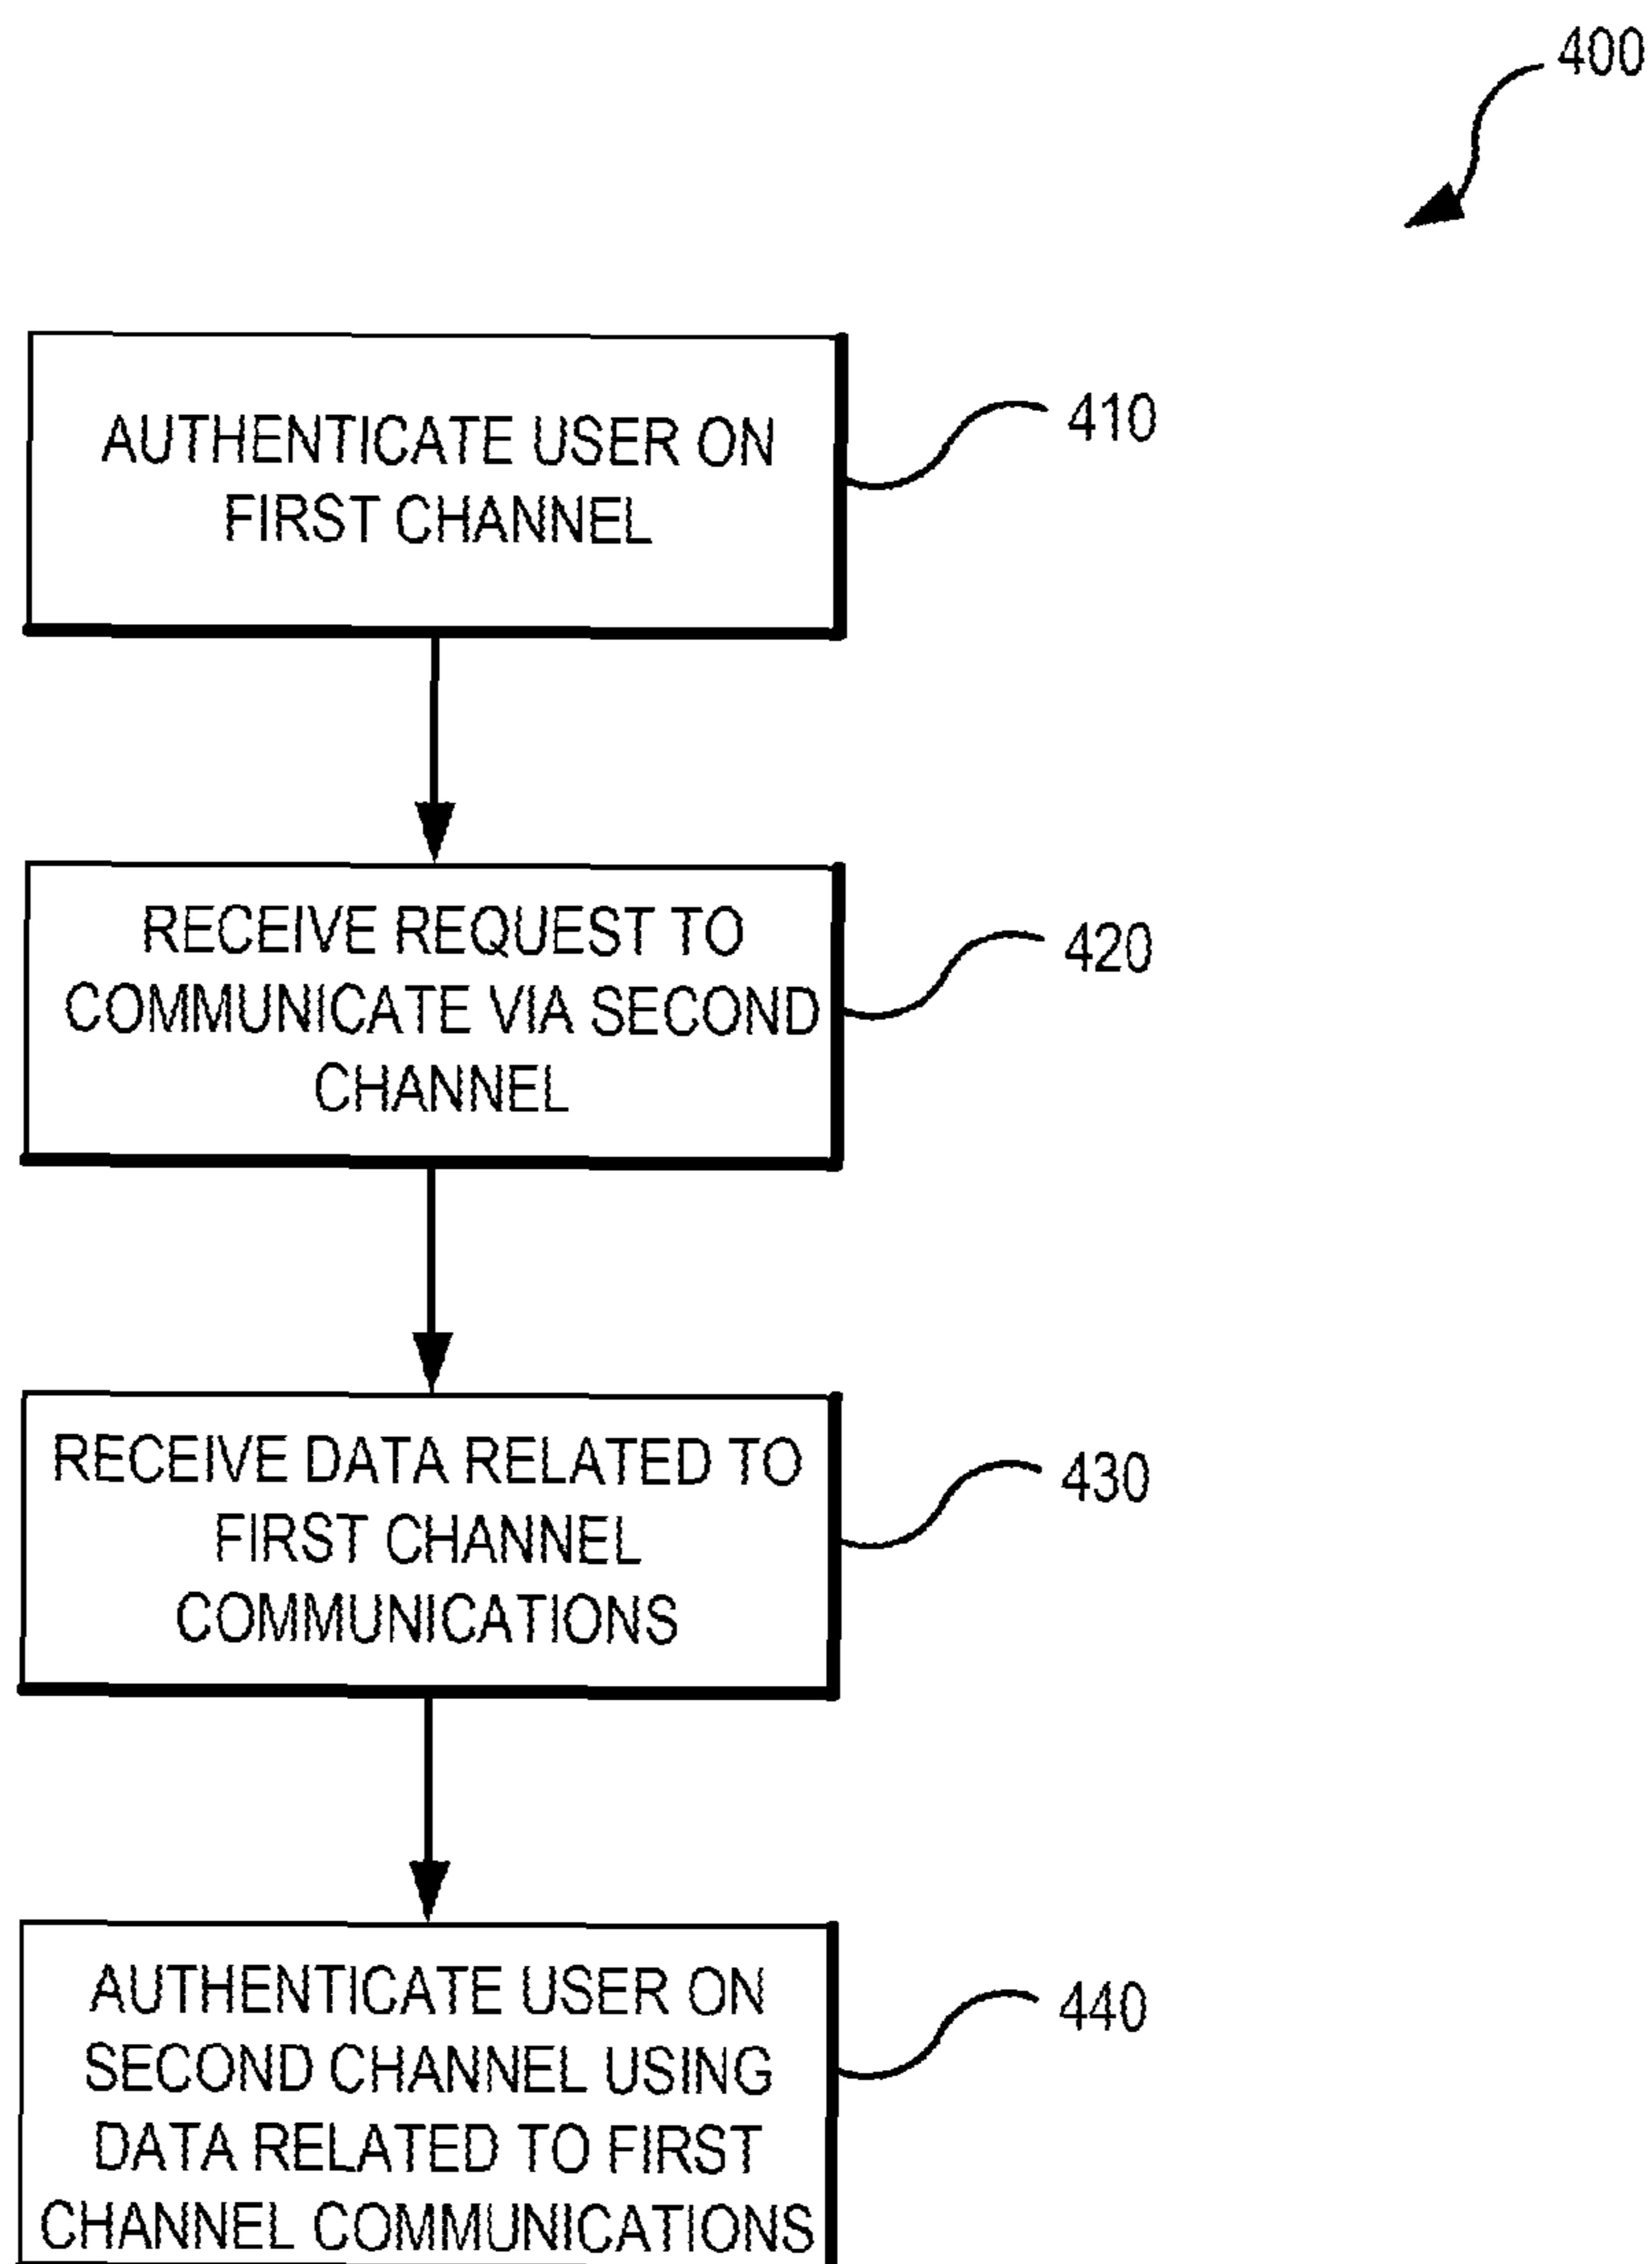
400

AUTHENTICATE USER ON FIRST CHANNEL

410

RECEIVE REQUEST TO COMMUNICATE VIA SECOND CHANNEL

420

RECEIVE DATA RELATED TO FIRST CHANNEL COMMUNICATIONS

430

AUTHENTICATE USER ON SECOND CHANNEL USING DATA RELATED TO FIRST CHANNEL COMMUNICATIONS

440